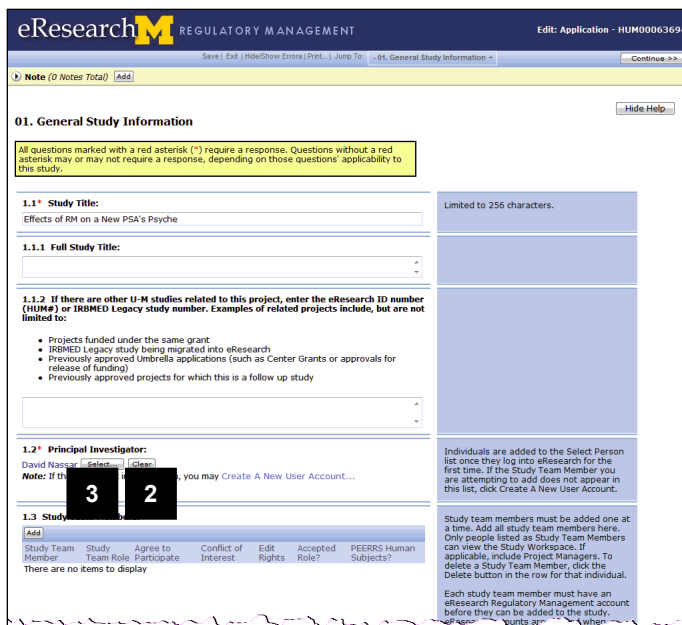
eResearch M REGULATORY MANAGEMENT

Edit: Application - HUM0006369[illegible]

Save | Exit | Hide/Show Errors | Print... | Jump To: - 01. General Study Information -

Continue >>

Note (0 Notes Total) Add

Hide Help

01. General Study Information

All questions marked with a red asterisk (*) require a response. Questions without a red asterisk may or may not require a response, depending on those questions' applicability to this study.

1.1* Study Title:

Effects of RM on a New PSA's Psyche

Limited to 256 characters.

1.1.1 Full Study Title:

1.1.2 If there are other U-M studies related to this project, enter the eResearch ID number (HUM#) or IRBMED Legacy study number. Examples of related projects include, but are not limited to:

- Projects funded under the same grant
- IRBMED Legacy study being migrated into eResearch
- Previously approved Umbrella applications (such as Center Grants or approvals for release of funding)
- Previously approved projects for which this is a follow up study

1.2* Principal Investigator:

David Nassar Select... Clear

Note: If th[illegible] you may Create A New User Account...

3 2

Individuals are added to the Select Person list once they log into eResearch for the first time. If the Study Team Member you are attempting to add does not appear in this list, click Create A New User Account.

1.3 Study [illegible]

Add

| Study Team Member | Study Team Role | Agree to Participate | Conflict of Interest | Edit Rights | Accepted Role? | PEERRS Human Subjects? |
|---|---|---|---|---|---|---|
| There are no items to display | | | | | | |

Study team members must be added one at a time. Add all study team members here. Only people listed as Study Team Members can view the Study Workspace. If applicable, include Project Managers. To delete a Study Team Member, click the Delete button in the row for that individual.

Each study team member must have an eResearch Regulatory Management account before they can be added to the study. eResea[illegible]ounts a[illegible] when